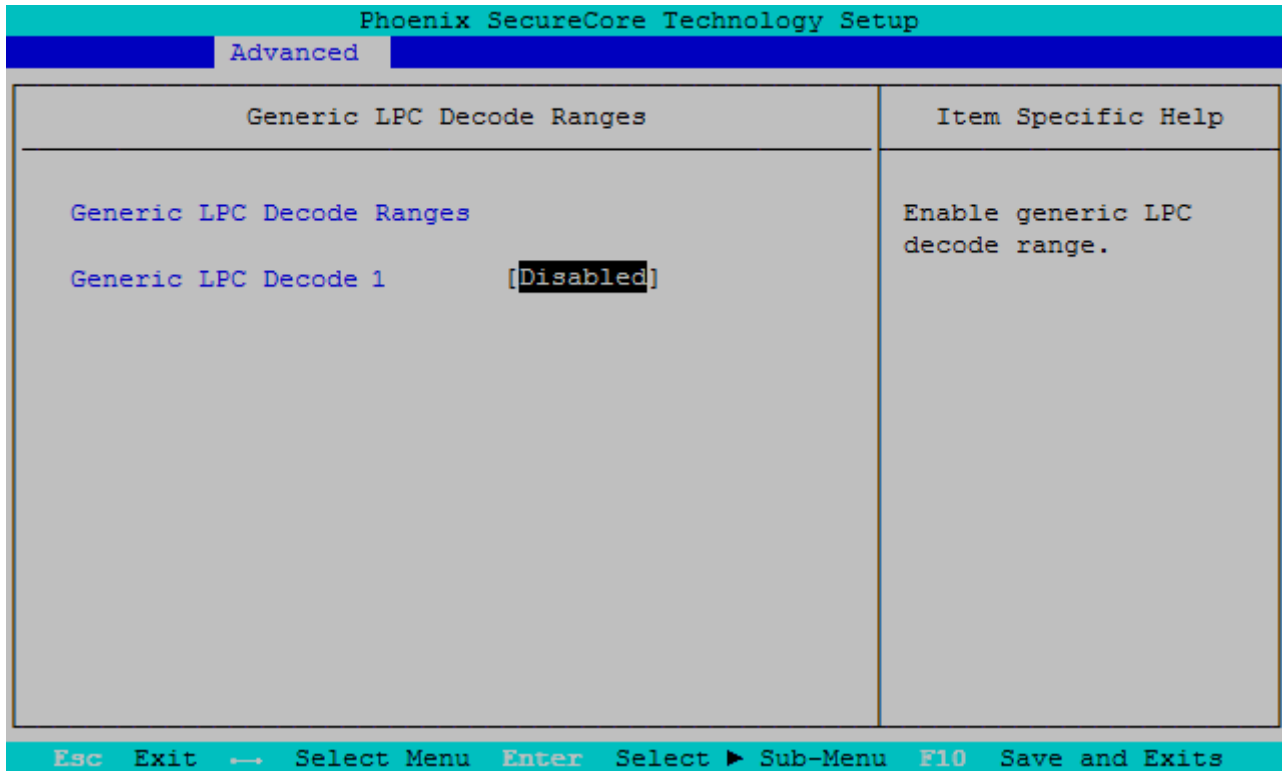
Phoenix SecureCore Technology Setup

Advanced

Generic LPC Decode Ranges

Item Specific Help

Generic LPC Decode Ranges

Generic LPC Decode 1 [Disabled]

Enable generic LPC decode range.

Esc Exit ←→ Select Menu Enter Select ► Sub-Menu F10 Save and Exits